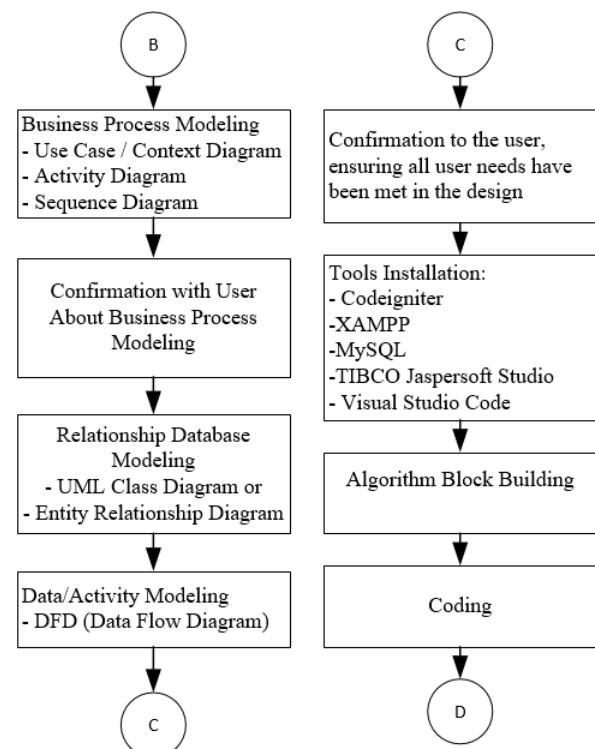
B

Business Process Modeling
- Use Case / Context Diagram
- Activity Diagram
- Sequence Diagram

Confirmation with User About Business Process Modeling

Relationship Database Modeling
- UML Class Diagram or
- Entity Relationship Diagram

Data/Activity Modeling
- DFD (Data Flow Diagram)

C

C

Confirmation to the user, ensuring all user needs have been met in the design

Tools Installation:
- Codeigniter
-XAMPP
-MySQL
-TIBCO Jaspersoft Studio
- Visual Studio Code

Algorithm Block Building

Coding

D